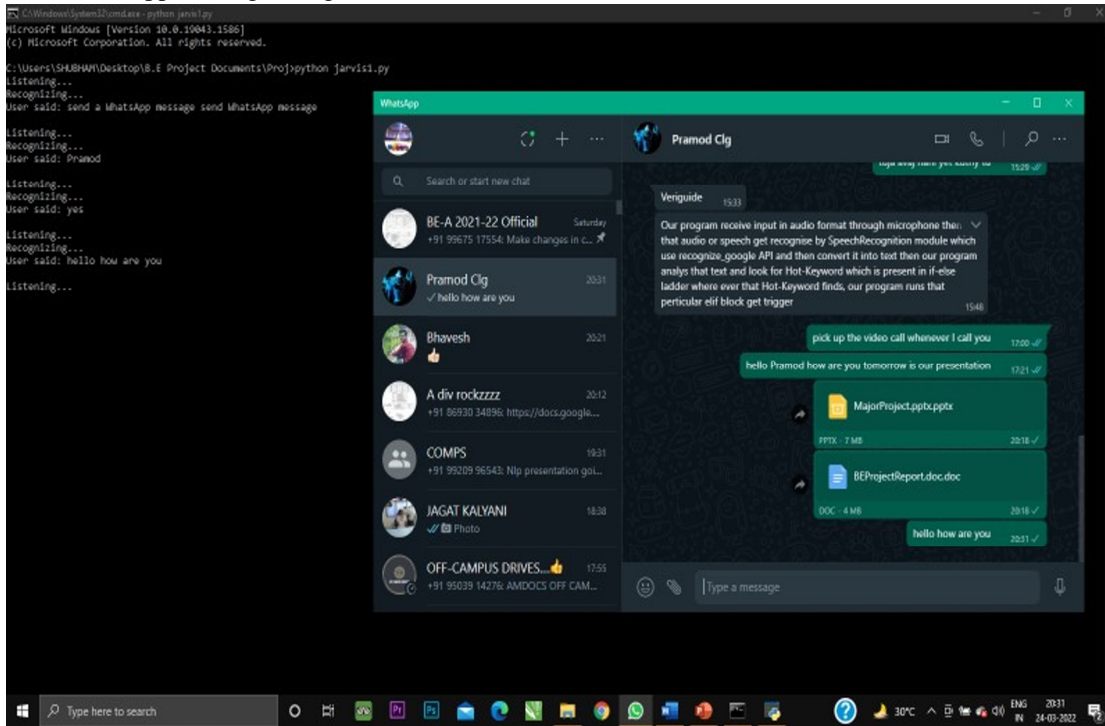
C:\Windows\System32\cmd.exe - python jarvis1.py
Microsoft Windows [Version 10.0.19043.1586]
(c) Microsoft Corporation. All rights reserved.

C:\Users\SHUBHAM\Desktop\B.E Project Documents\Proj>python jarvis1.py
Listening...
Recognizing...
User said: send a WhatsApp message send WhatsApp message

Listening...
Recognizing...
User said: Pramod

Listening...
Recognizing...
User said: yes

Listening...
Recognizing...
User said: hello how are you

Listening...

WhatsApp

Search or start new chat

BE-A 2021-22 Official Saturday
+91 99675 17554: Make changes in c...

Pramod Clg 20:31
hello how are you

Bhavesh 20:21

A div rockzzzz 20:12
+91 86930 34896: https://docs.google...

COMPS 19:31
+91 99209 96543: Nlp presentation goi...

JAGAT KALYANI 18:38
Photo

OFF-CAMPUS DRIVES... 17:55
+91 95039 14276: AMDOCS OFF CAM...

Pramod Clg

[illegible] 15:29

Veriguide 15:33

Our program receive input in audio format through microphone then that audio or speech get recognise by SpeechRecognition module which use recognize_google API and then convert it into text then our program analys that text and look for Hot-Keyword which is present in if-else ladder where ever that Hot-Keyword finds, our program runs that perticular elif block get trigger 15:48

pick up the video call whenever I call you 17:00

hello Pramod how are you tomorrow is our presentation 17:21

MajorProject.pptx.pptx
PPTX · 7 MB 20:18

BEProjectReport.doc.doc
DOC · 4 MB 20:18

hello how are you 20:31

Type a message

Type here to search

30°C ENG IN 20:31 24-03-2022